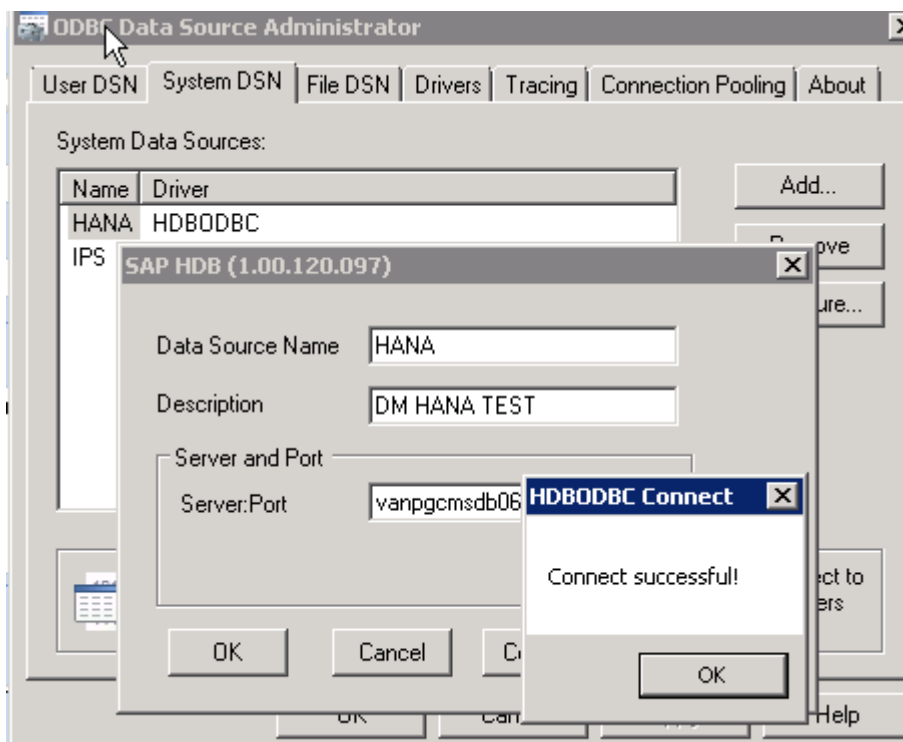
ODB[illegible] Data Source Administrator

User DSN | System DSN | File DSN | Drivers | Tracing | Connection Pooling | About

System Data Sources:

| Name | Driver |
|---|---|
| HANA | HDBODBC |
| IPS | |

Add...

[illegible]ove

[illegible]ure...

SAP HDB (1.00.120.097)

Data Source Name HANA

Description DM HANA TEST

Server and Port

Server:Port vanpgcmsdb06

OK Cancel C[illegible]

HDBODBC Connect

Connect successful!

OK

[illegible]ect to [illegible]ers

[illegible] Help